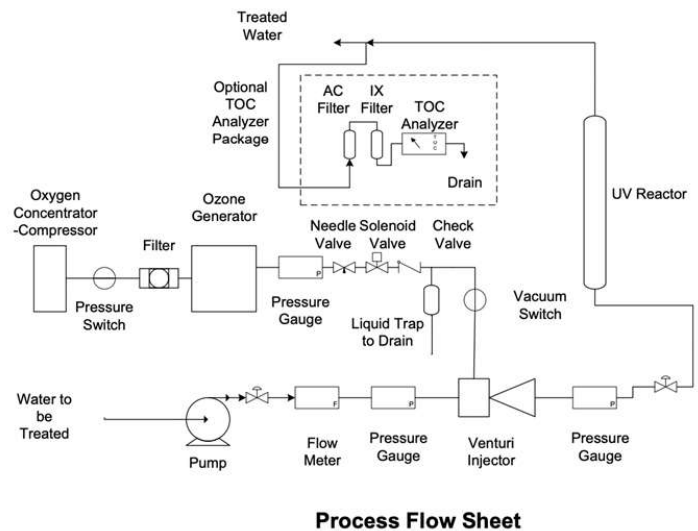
Treated Water

Optional TOC Analyzer Package

AC Filter

IX Filter

TOC Analyzer

Drain

UV Reactor

Oxygen Concentrator -Compressor

Filter

Ozone Generator

Needle Valve

Solenoid Valve

Check Valve

P

Pressure Switch

Pressure Gauge

Liquid Trap to Drain

Vacuum Switch

Water to be Treated

F

P

P

Pump

Flow Meter

Pressure Gauge

Venturi Injector

Pressure Gauge

Process Flow Sheet